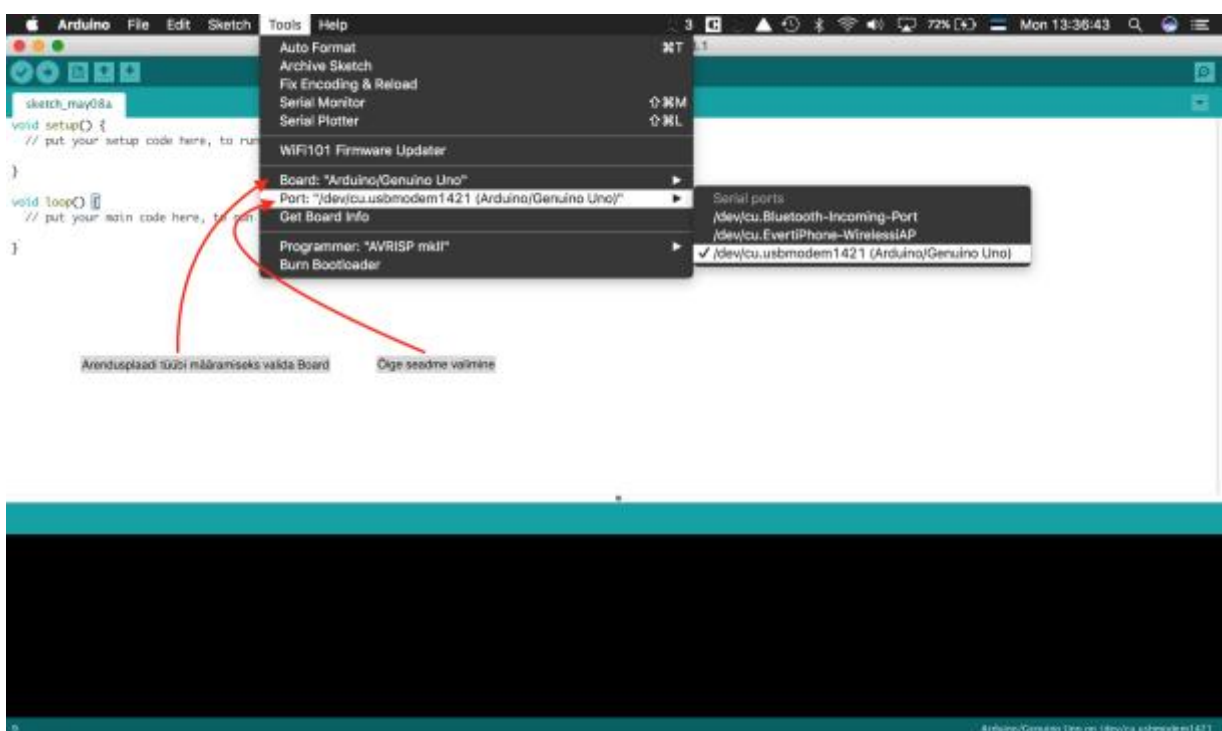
Arduino File Edit Sketch Tools Help 3 72% Mon 13:36:43

sketch_may08a

void setup() {
// put your setup code here, to run

}

void loop() {
// put your main code here, to run

}

Auto Format ⌘T
Archive Sketch
Fix Encoding & Reload
Serial Monitor ⇧⌘M
Serial Plotter ⇧⌘L
WiFi101 Firmware Updater
Board: "Arduino/Genuino Uno"
Port: "/dev/cu.usbmodem1421 (Arduino/Genuino Uno)"
Get Board Info
Programmer: "AVRISP mkII"
Burn Bootloader

Serial ports
/dev/cu.Bluetooth-Incoming-Port
/dev/cu.EvertiPhone-WirelessiAP
✓ /dev/cu.usbmodem1421 (Arduino/Genuino Uno)

Arendusplaadi tüübi määramiseks valida Board

Õige seadme valimine

Arduino/Genuino Uno on /dev/cu.usbmodem1421